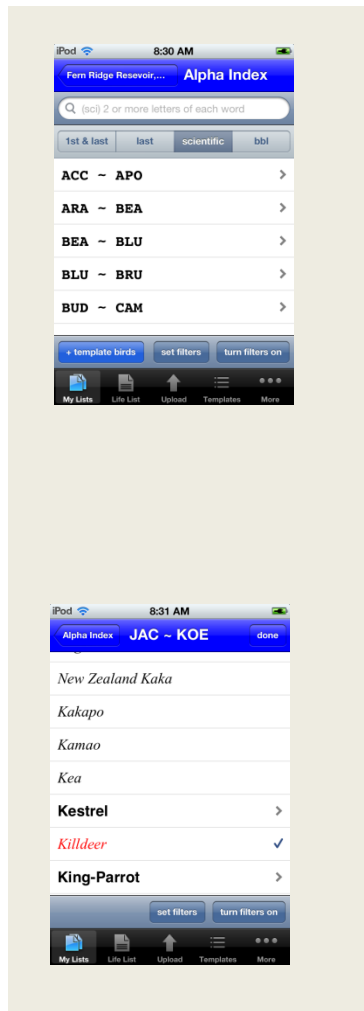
iPod 8:30 AM

Fern Ridge Resevoir,... Alpha Index

(sci) 2 or more letters of each word

1st & last | last | scientific | bbl

ACC ~ APO

ARA ~ BEA

BEA ~ BLU

BLU ~ BRU

BUD ~ CAM

+ template birds | set filters | turn filters on

My Lists | Life List | Upload | Templates | More

iPod 8:31 AM

Alpha Index JAC ~ KOE done

New Zealand Kaka

Kakapo

Kamao

Kea

Kestrel

Killdeer

King-Parrot

set filters | turn filters on

My Lists | Life List | Upload | Templates | More